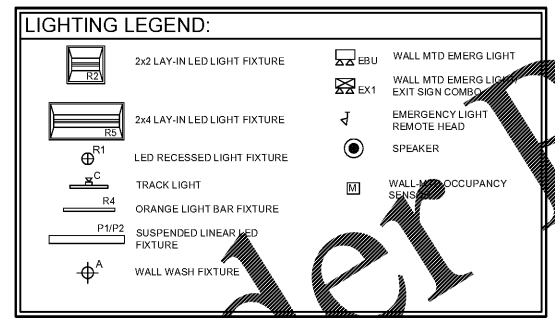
LIGHTING LEGEND:

R2
2x2 LAY-IN LED LIGHT FIXTURE

R5
2x4 LAY-IN LED LIGHT FIXTURE

R1
LED RECESSED LIGHT FIXTURE

C
TRACK LIGHT

R4
ORANGE LIGHT BAR FIXTURE

P1/P2
SUSPENDED LINEAR LED FIXTURE

A
WALL WASH FIXTURE

EBU
WALL MTD EMERG LIGHT

EX1
WALL MTD EMERG LIGHT EXIT SIGN COMBO

EMERGENCY LIGHT REMOTE HEAD

SPEAKER

M
WALL-MTD OCCUPANCY SENSOR

der